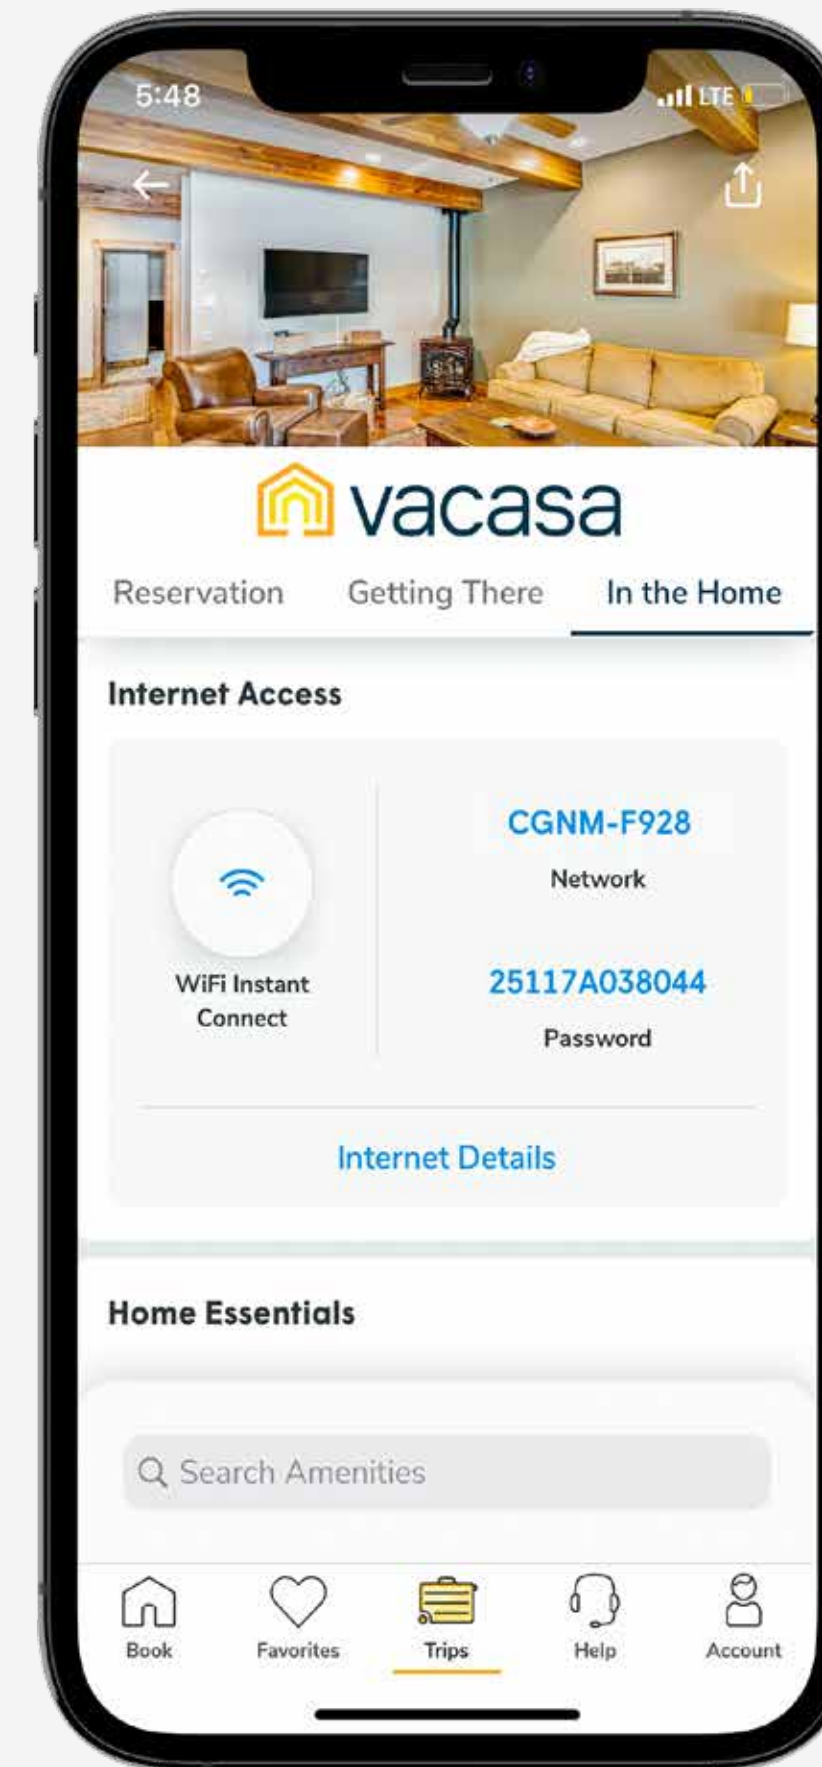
5:48
LTE

vacasa

Reservation Getting There In the Home

Internet Access

WiFi Instant Connect

CGNM-F928
Network

25117A038044
Password

Internet Details

Home Essentials

Search Amenities

Book Favorites Trips Help Account